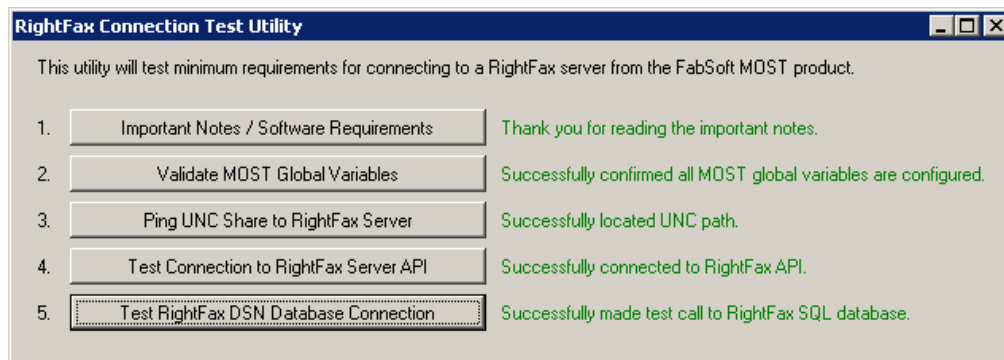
RightFax Connection Test Utility

This utility will test minimum requirements for connecting to a RightFax server from the FabSoft MOST product.

1. Important Notes / Software Requirements
Thank you for reading the important notes.

2. Validate MOST Global Variables
Successfully confirmed all MOST global variables are configured.

3. Ping UNC Share to RightFax Server
Successfully located UNC path.

4. Test Connection to RightFax Server API
Successfully connected to RightFax API.

5. Test RightFax DSN Database Connection
Successfully made test call to RightFax SQL database.